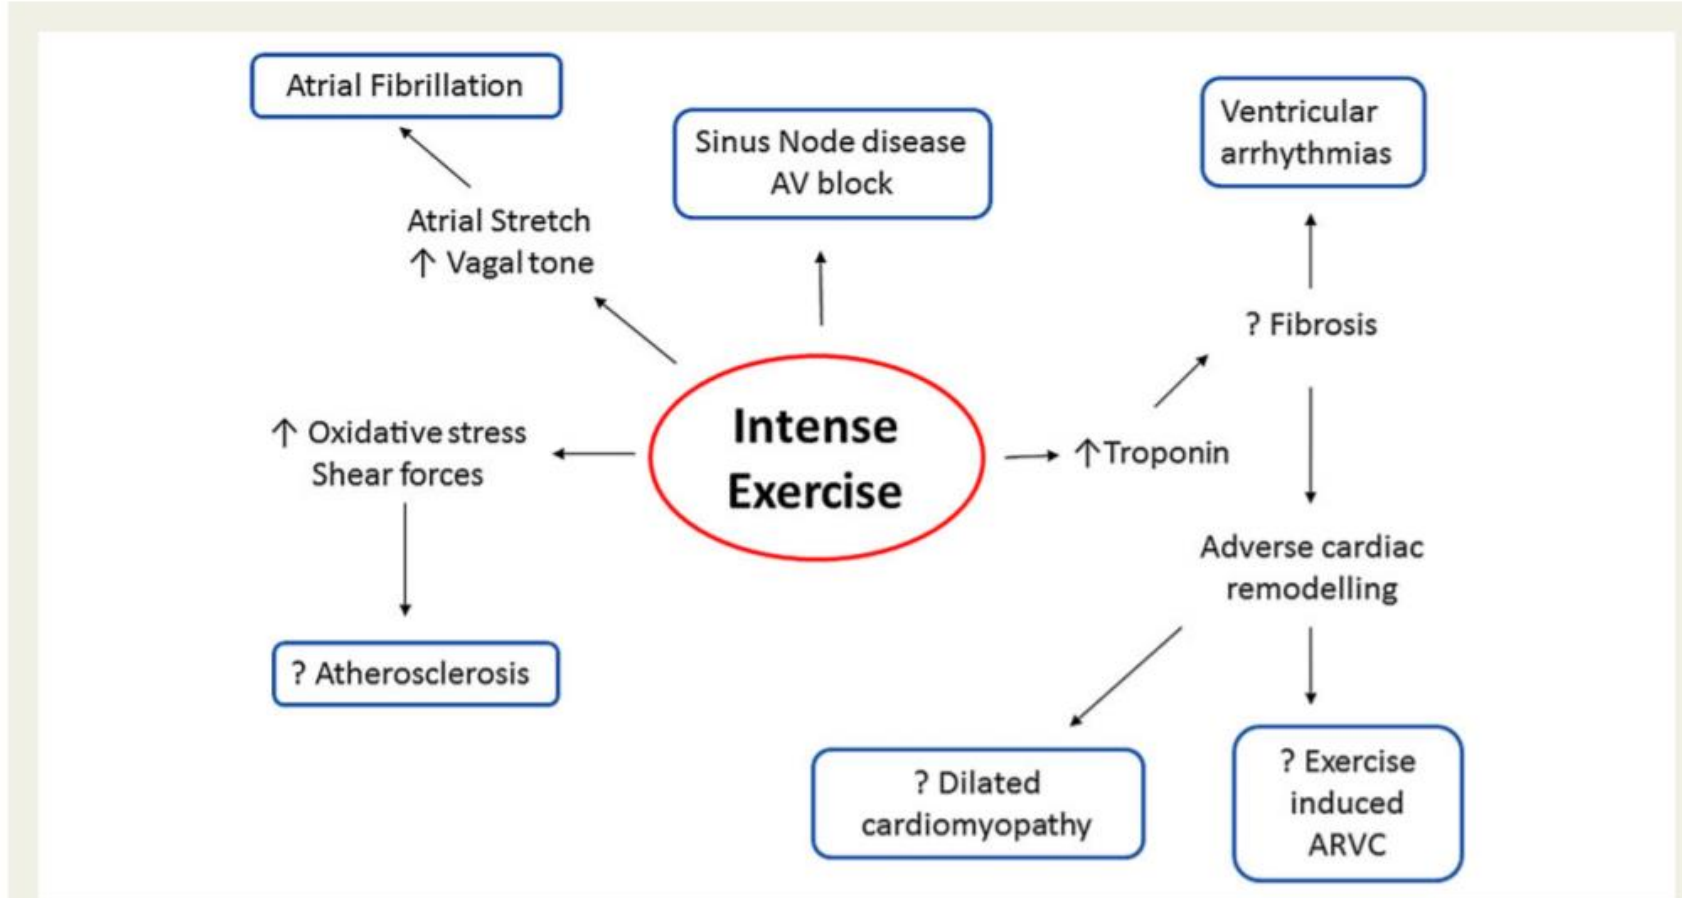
Atrial Fibrillation

Sinus Node disease
AV block

Ventricular arrhythmias

Atrial Stretch
↑ Vagal tone

? Fibrosis

↑ Oxidative stress
Shear forces

Intense Exercise

↑Troponin

Adverse cardiac remodelling

? Atherosclerosis

? Dilated cardiomyopathy

? Exercise induced ARVC